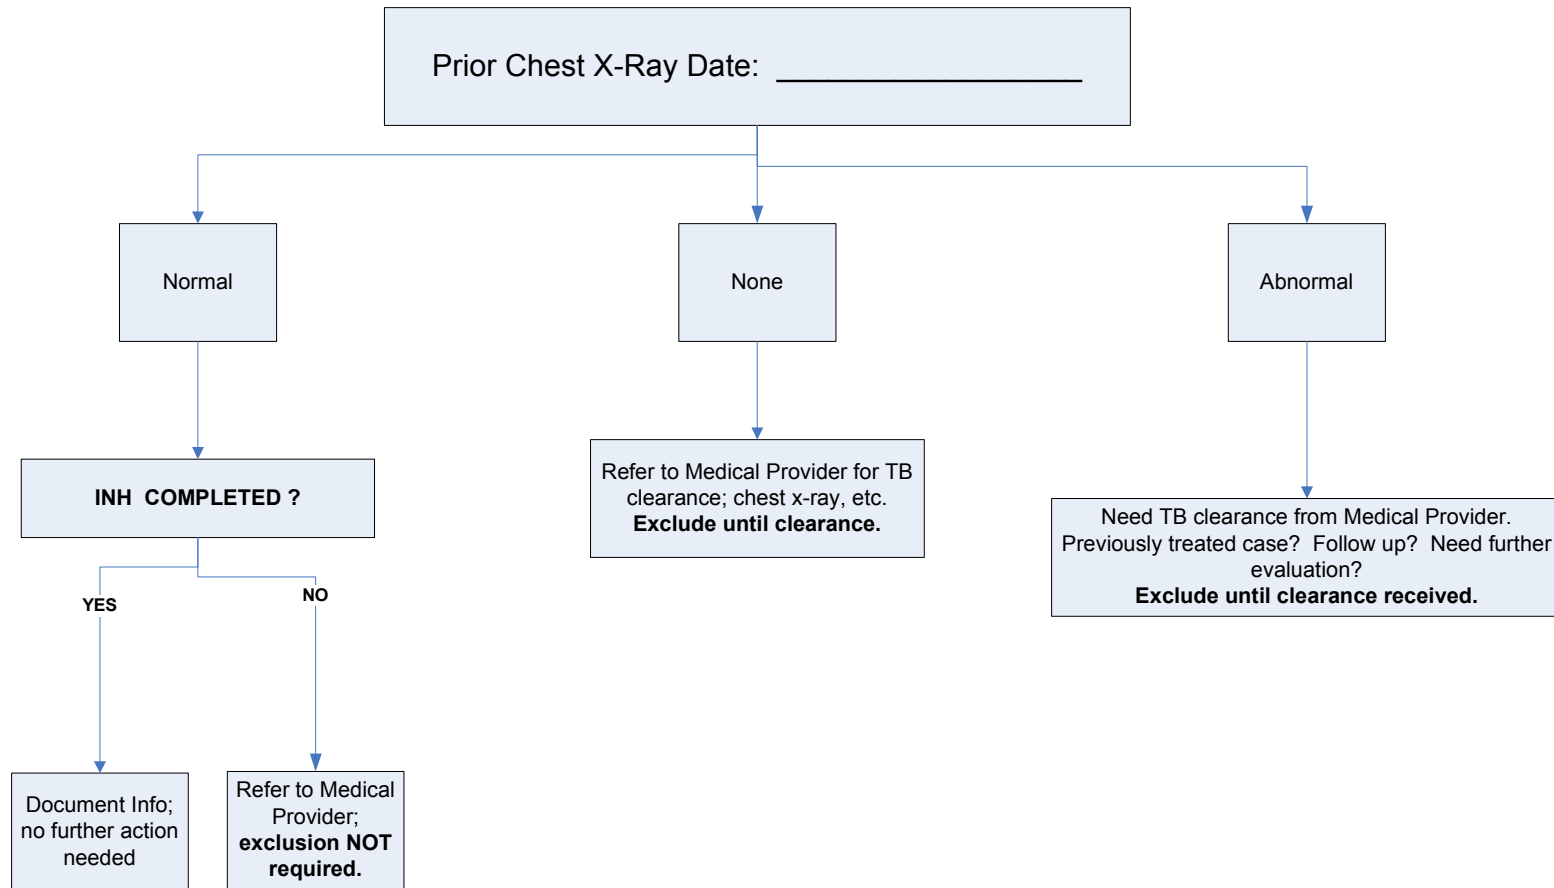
Prior Chest X-Ray Date: ________________

Normal

None

Abnormal

INH COMPLETED ?

Refer to Medical Provider for TB clearance; chest x-ray, etc. **Exclude until clearance.**

Need TB clearance from Medical Provider. Previously treated case? Follow up? Need further evaluation? **Exclude until clearance received.**

YES

NO

Document Info; no further action needed

Refer to Medical Provider; **exclusion NOT required.**